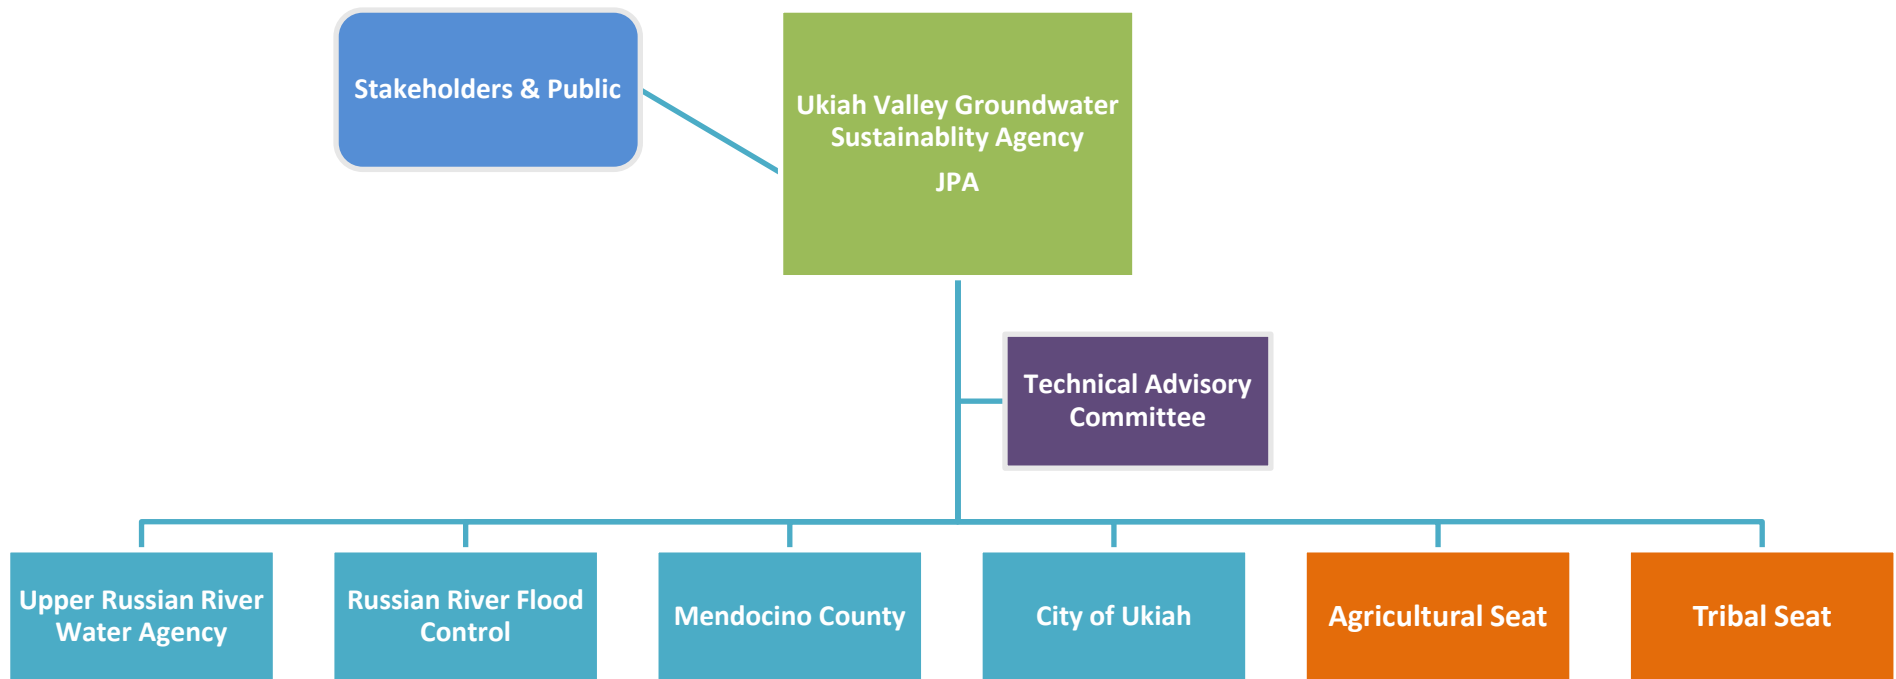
Stakeholders & Public

Ukiah Valley Groundwater Sustainablity Agency

JPA

Technical Advisory Committee

Upper Russian River Water Agency

Russian River Flood Control

Mendocino County

City of Ukiah

Agricultural Seat

Tribal Seat